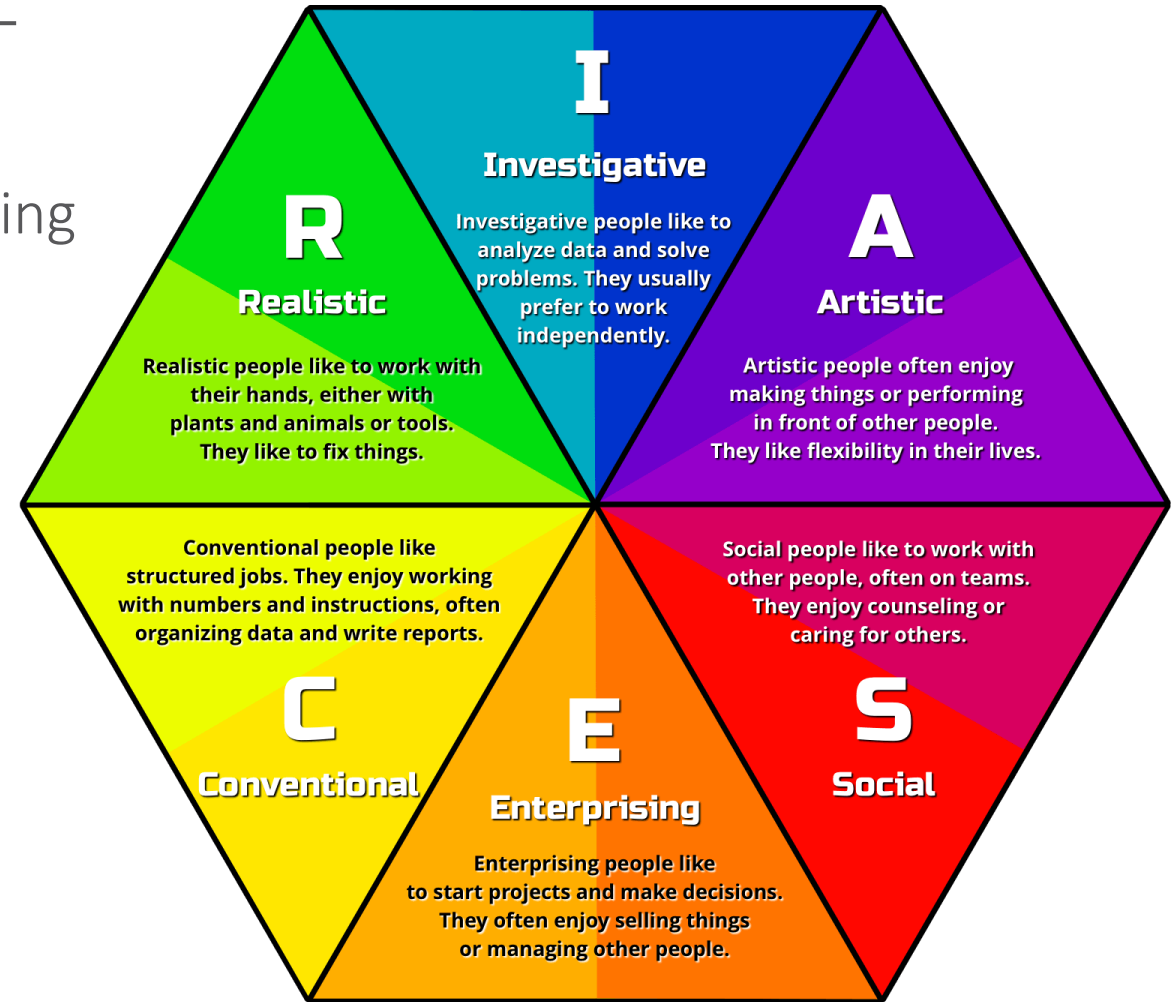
ing

I

Investigative

Investigative people like to analyze data and solve problems. They usually prefer to work independently.

R

Realistic

Realistic people like to work with their hands, either with plants and animals or tools. They like to fix things.

A

Artistic

Artistic people often enjoy making things or performing in front of other people. They like flexibility in their lives.

Conventional people like structured jobs. They enjoy working with numbers and instructions, often organizing data and write reports.

Social people like to work with other people, often on teams. They enjoy counseling or caring for others.

C

Conventional

E

Enterprising

S

Social

Enterprising people like to start projects and make decisions. They often enjoy selling things or managing other people.